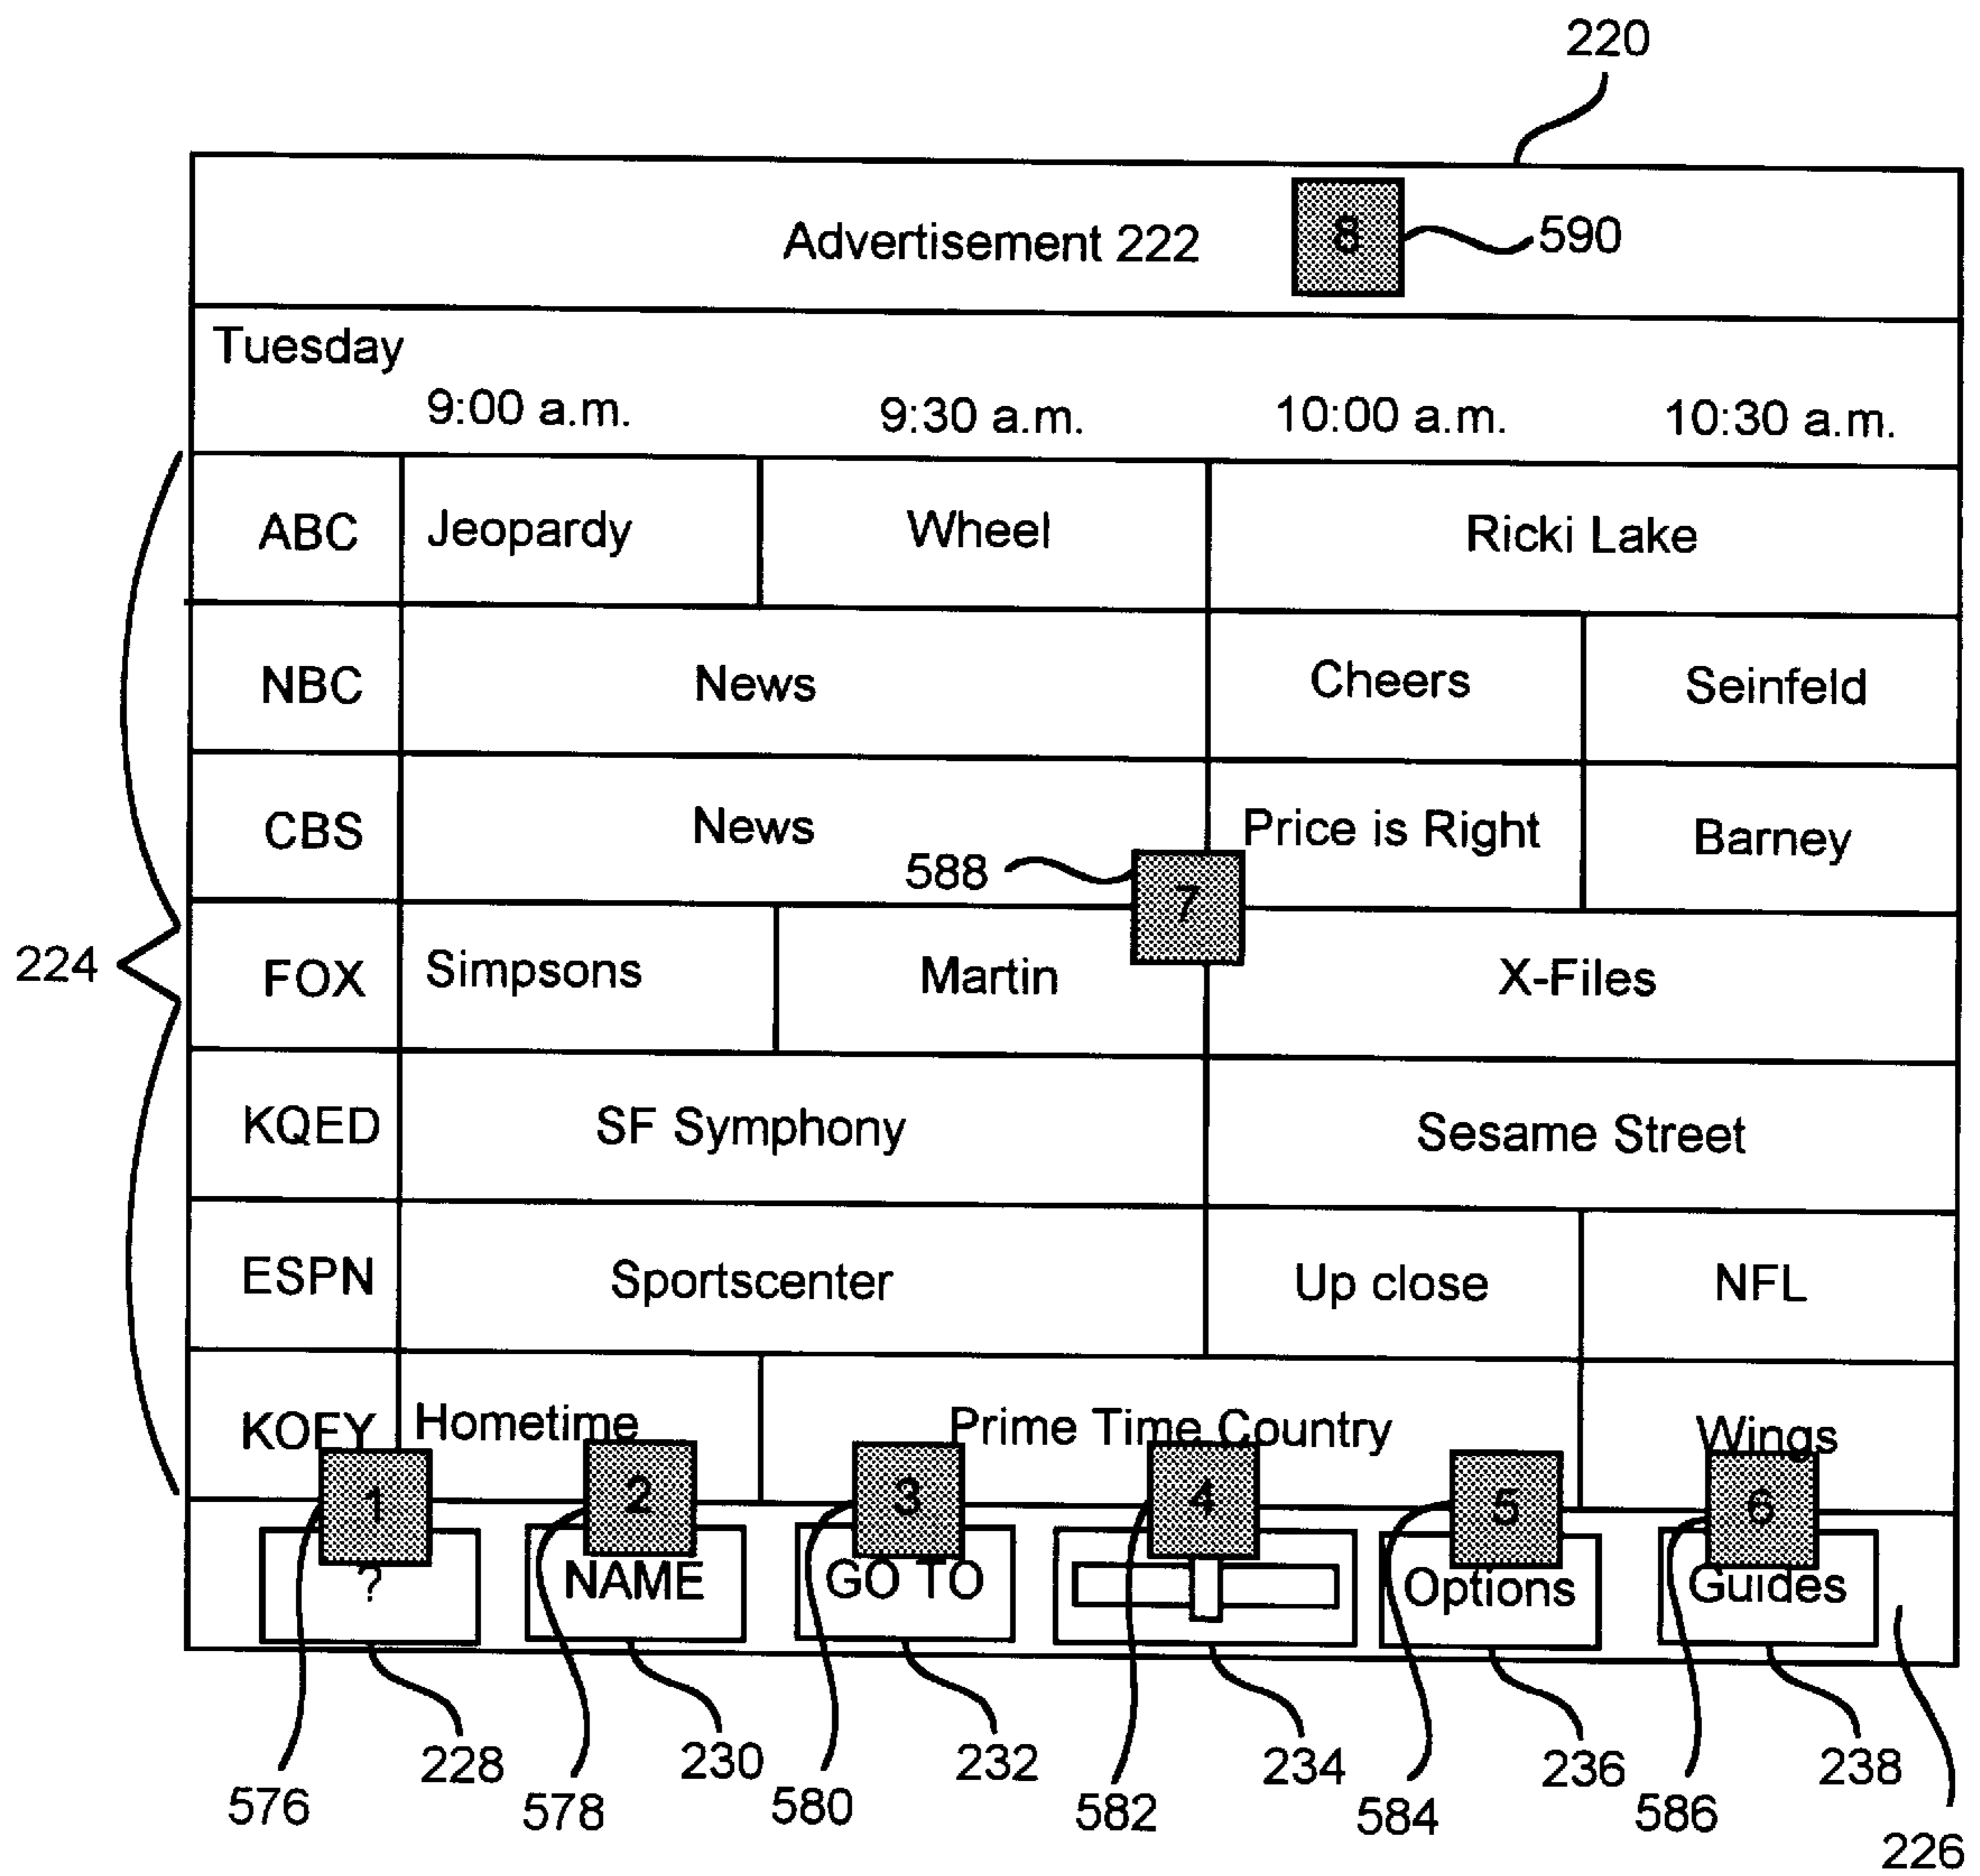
220

Advertisement 222

8

590

Tuesday

9:00 a.m. 9:30 a.m. 10:00 a.m. 10:30 a.m.

| | | | | |
|---|---|---|---|---|
| ABC | Jeopardy | Wheel | Ricki Lake | |
| NBC | News | | Cheers | Seinfeld |
| CBS | News | | Price is Right | Barney |
| FOX | Simpsons | Martin | X-Files | |
| KQED | SF Symphony | | Sesame Street | |
| ESPN | Sportscenter | | Up close | NFL |
| KOFY | Hometime | Prime Time Country | | Wings |

588

7

224

1 2 3 4 5 6

? NAME GO TO Options Guides

576 228 578 230 580 232 582 234 584 236 586 238 226